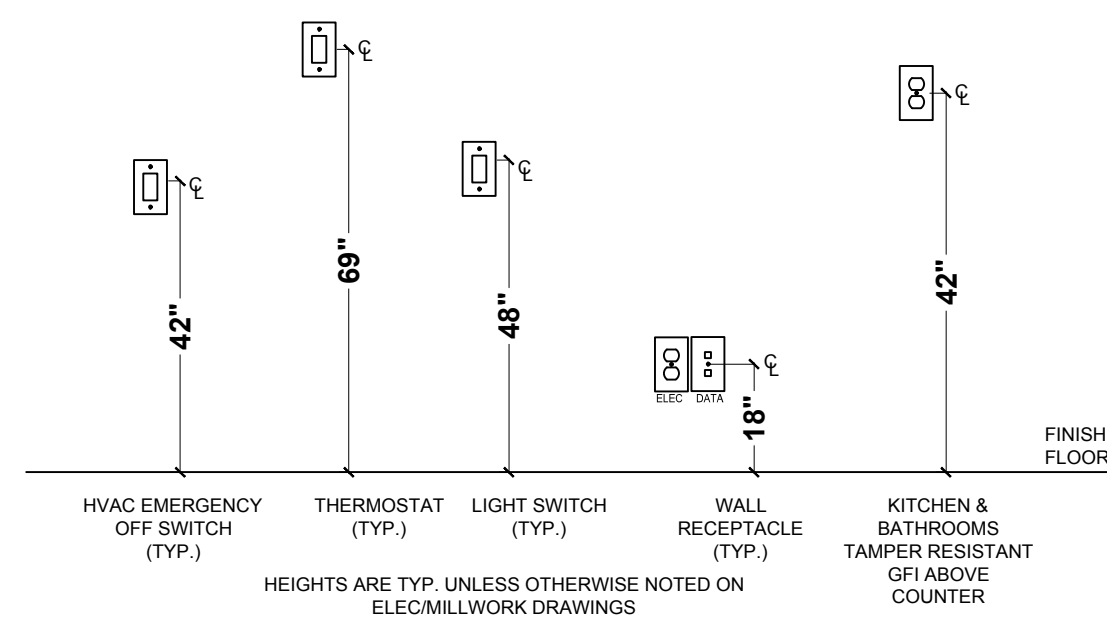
℄

℄

℄

℄

℄

42"

69"

48"

42"

ELEC DATA

18"

FINISH FLOOR

HVAC EMERGENCY OFF SWITCH (TYP.)

THERMOSTAT (TYP.)

LIGHT SWITCH (TYP.)

WALL RECEPTACLE (TYP.)

KITCHEN & BATHROOMS TAMPER RESISTANT GFI ABOVE COUNTER

HEIGHTS ARE TYP. UNLESS OTHERWISE NOTED ON ELEC/MILLWORK DRAWINGS